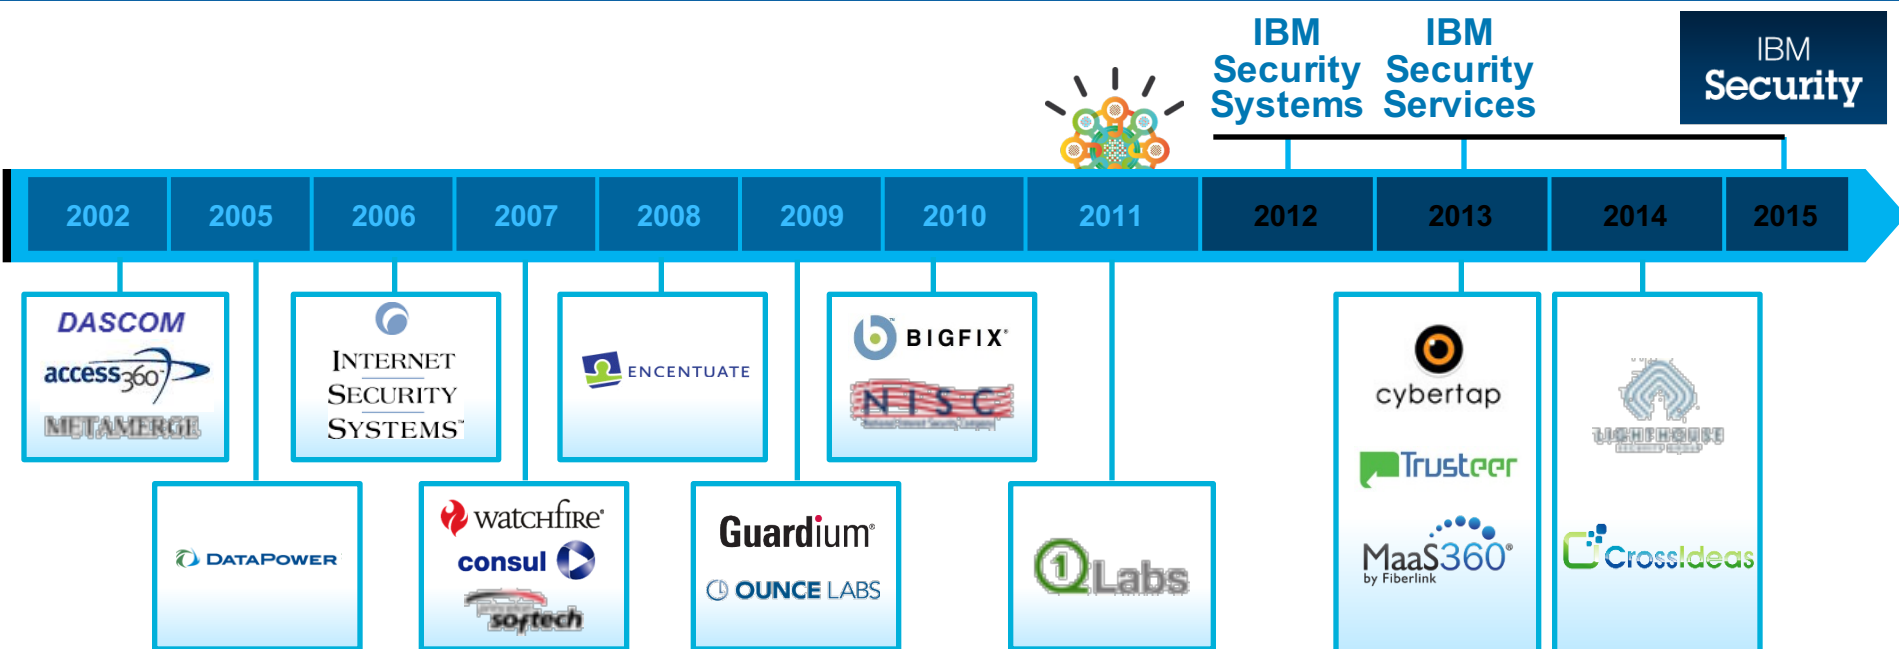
IBM Security Systems

IBM Security Services

IBM Security

2002 2005 2006 2007 2008 2009 2010 2011 2012 2013 2014 2015

DASCOM
access360
METAMERGE

INTERNET SECURITY SYSTEMS

ENCENTUATE

BIGFIX
NISC

cybertap
Trusteer
MaaS360
by Fiberlink

LIGHTHOUSE

CrossIdeas

DATAPOWER

watchfire
consul
softech

Guardium
OUNCE LABS

Q1Labs